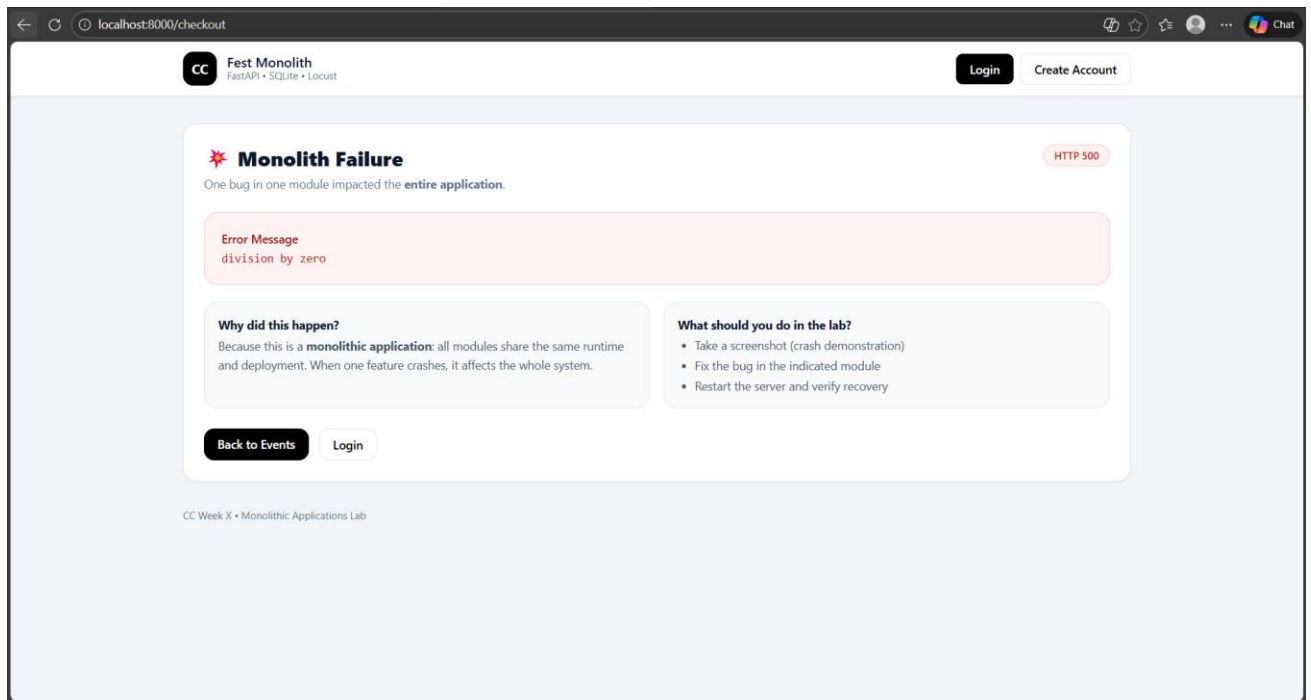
localhost:8000/checkout

Chat

CC Fest Monolith
FastAPI • SQLite • Locust

Login Create Account

💥 Monolith Failure

HTTP 500

One bug in one module impacted the **entire application**.

Error Message
division by zero

Why did this happen?
Because this is a **monolithic application**: all modules share the same runtime and deployment. When one feature crashes, it affects the whole system.

What should you do in the lab?
• Take a screenshot (crash demonstration)
• Fix the bug in the indicated module
• Restart the server and verify recovery

Back to Events Login

CC Week X • Monolithic Applications Lab